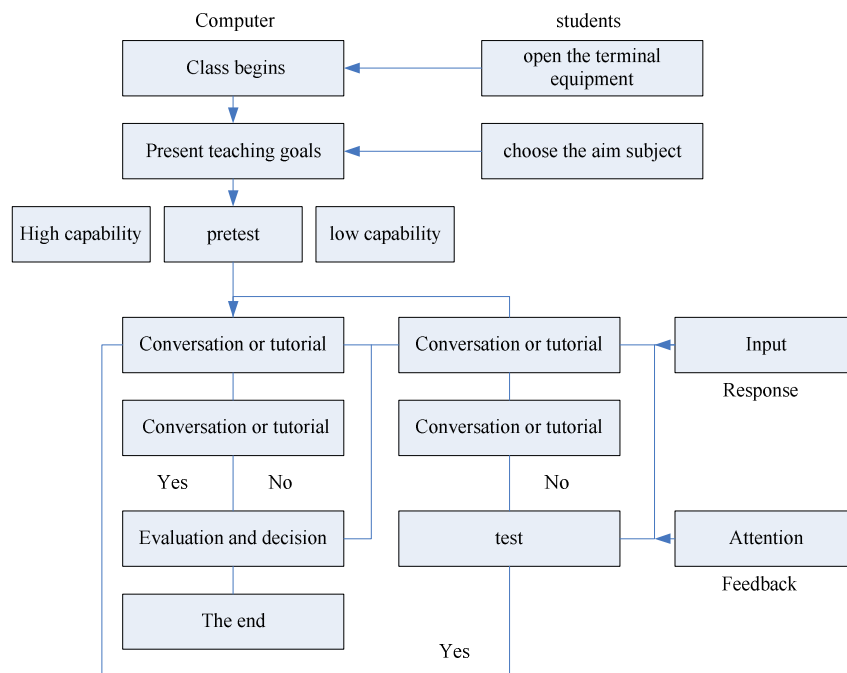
Computer

students

Class begins

open the terminal equipment

Present teaching goals

choose the aim subject

High capability

pretest

low capability

Conversation or tutorial

Conversation or tutorial

Input

Response

Conversation or tutorial

Conversation or tutorial

Yes

No

No

Evaluation and decision

test

Attention

Feedback

The end

Yes